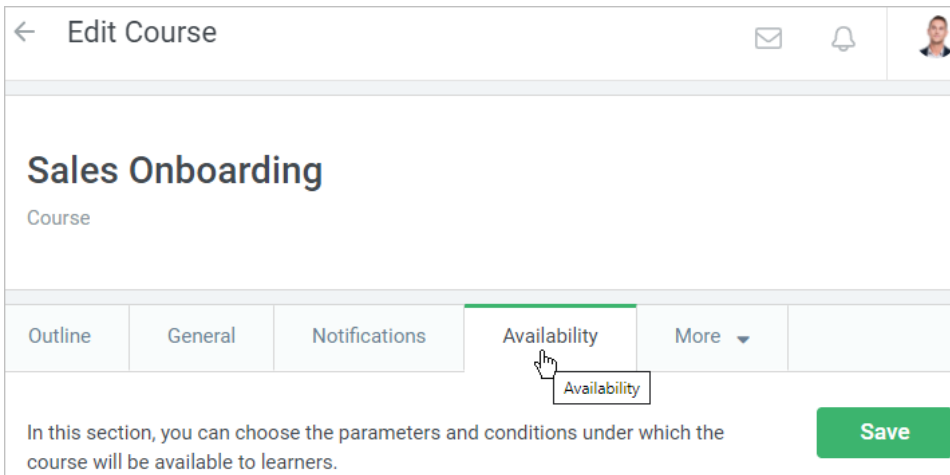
Edit Course

Sales Onboarding

Course

Outline General Notifications Availability More

Availability

In this section, you can choose the parameters and conditions under which the course will be available to learners.

Save